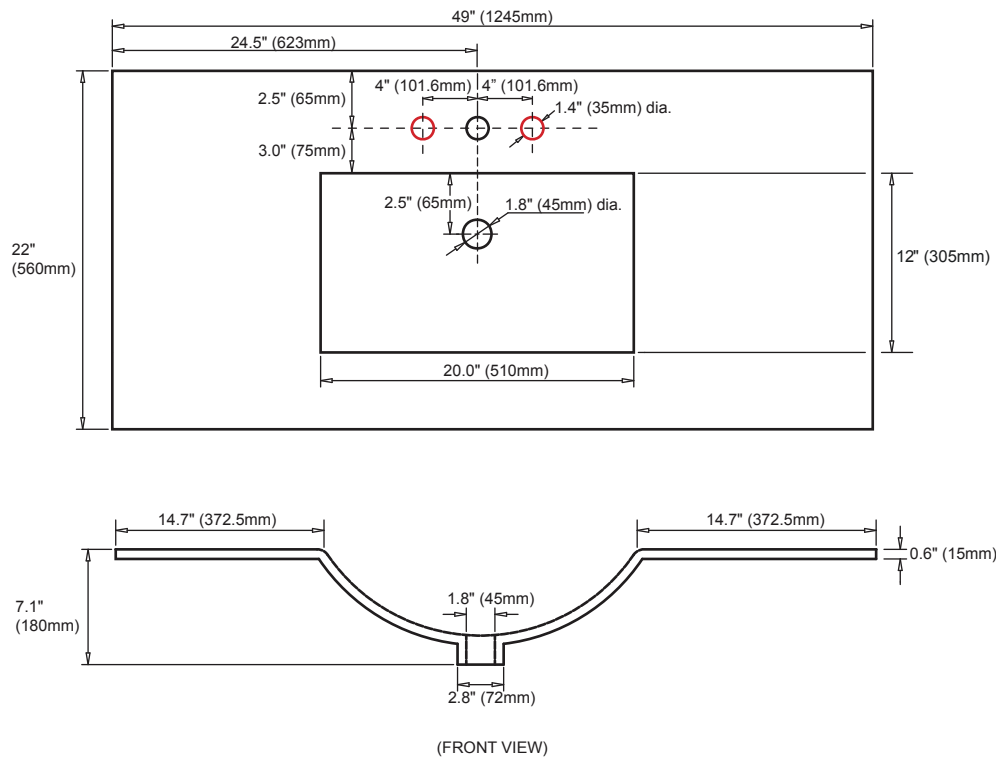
49" (1245mm)

24.5" (623mm)

4" (101.6mm) 4" (101.6mm)

2.5" (65mm)

1.4" (35mm) dia.

3.0" (75mm)

22" (560mm)

2.5" (65mm)

1.8" (45mm) dia.

12" (305mm)

20.0" (510mm)

14.7" (372.5mm)

14.7" (372.5mm)

0.6" (15mm)

7.1" (180mm)

1.8" (45mm)

2.8" (72mm)

(FRONT VIEW)